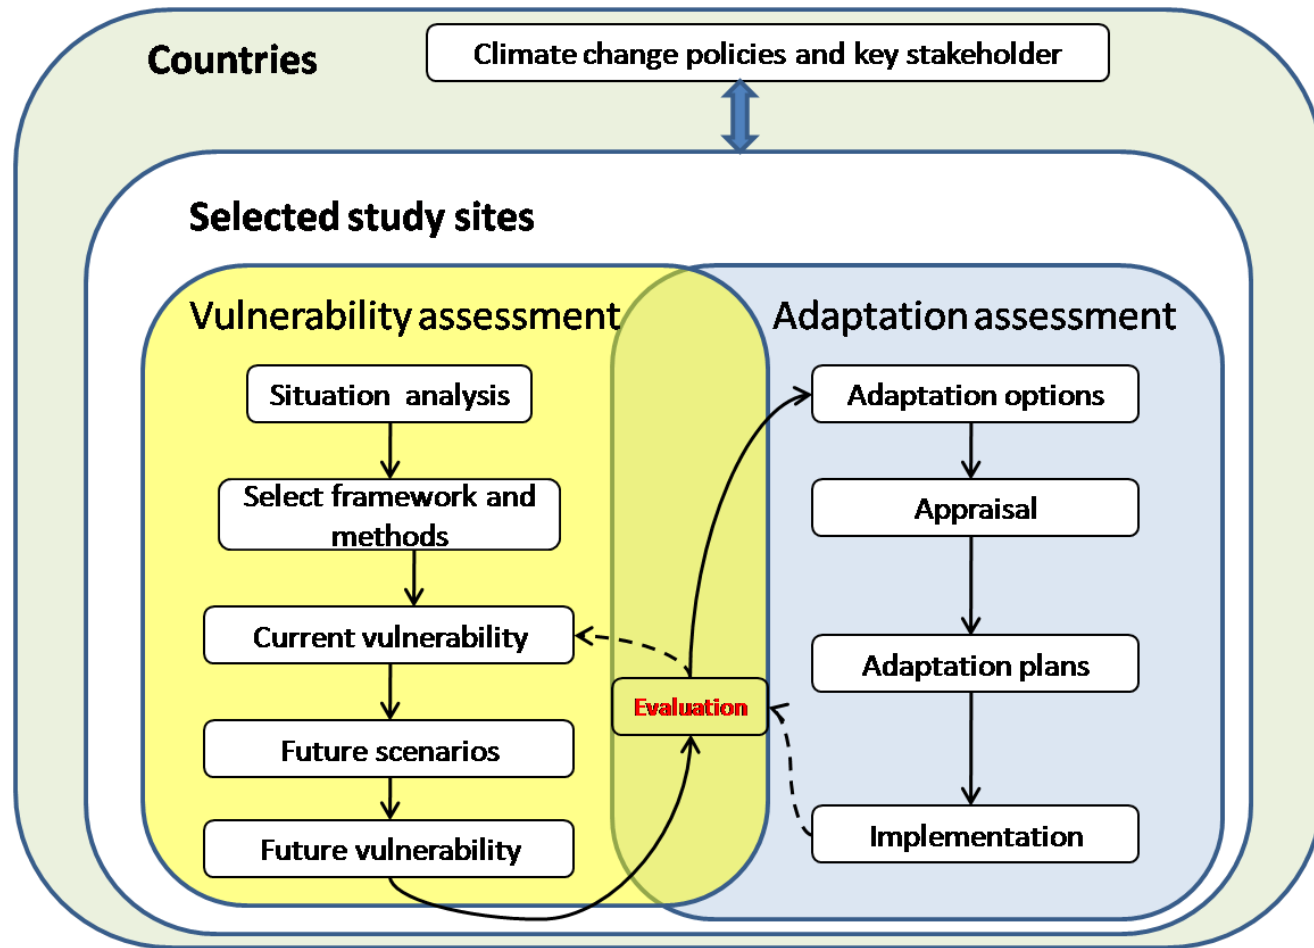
Countries

Climate change policies and key stakeholder

Selected study sites

Vulnerability assessment

Situation analysis

Select framework and methods

Current vulnerability

Future scenarios

Future vulnerability

Evaluation

Adaptation assessment

Adaptation options

Appraisal

Adaptation plans

Implementation